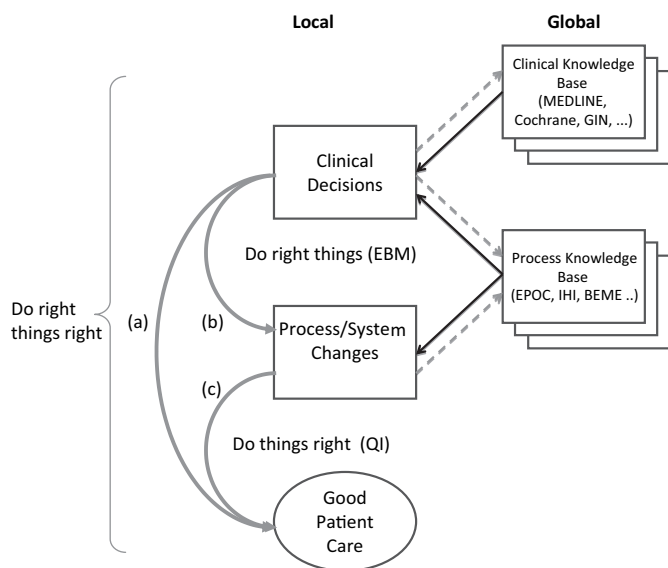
Local

Global

Clinical Knowledge Base (MEDLINE, Cochrane, GIN, ...)

Clinical Decisions

Do right things (EBM)

Process Knowledge Base (EPOC, IHI, BEME ..)

Do right things right

(a)

(b)

Process/System Changes

(c)

Do things right (QI)

Good Patient Care